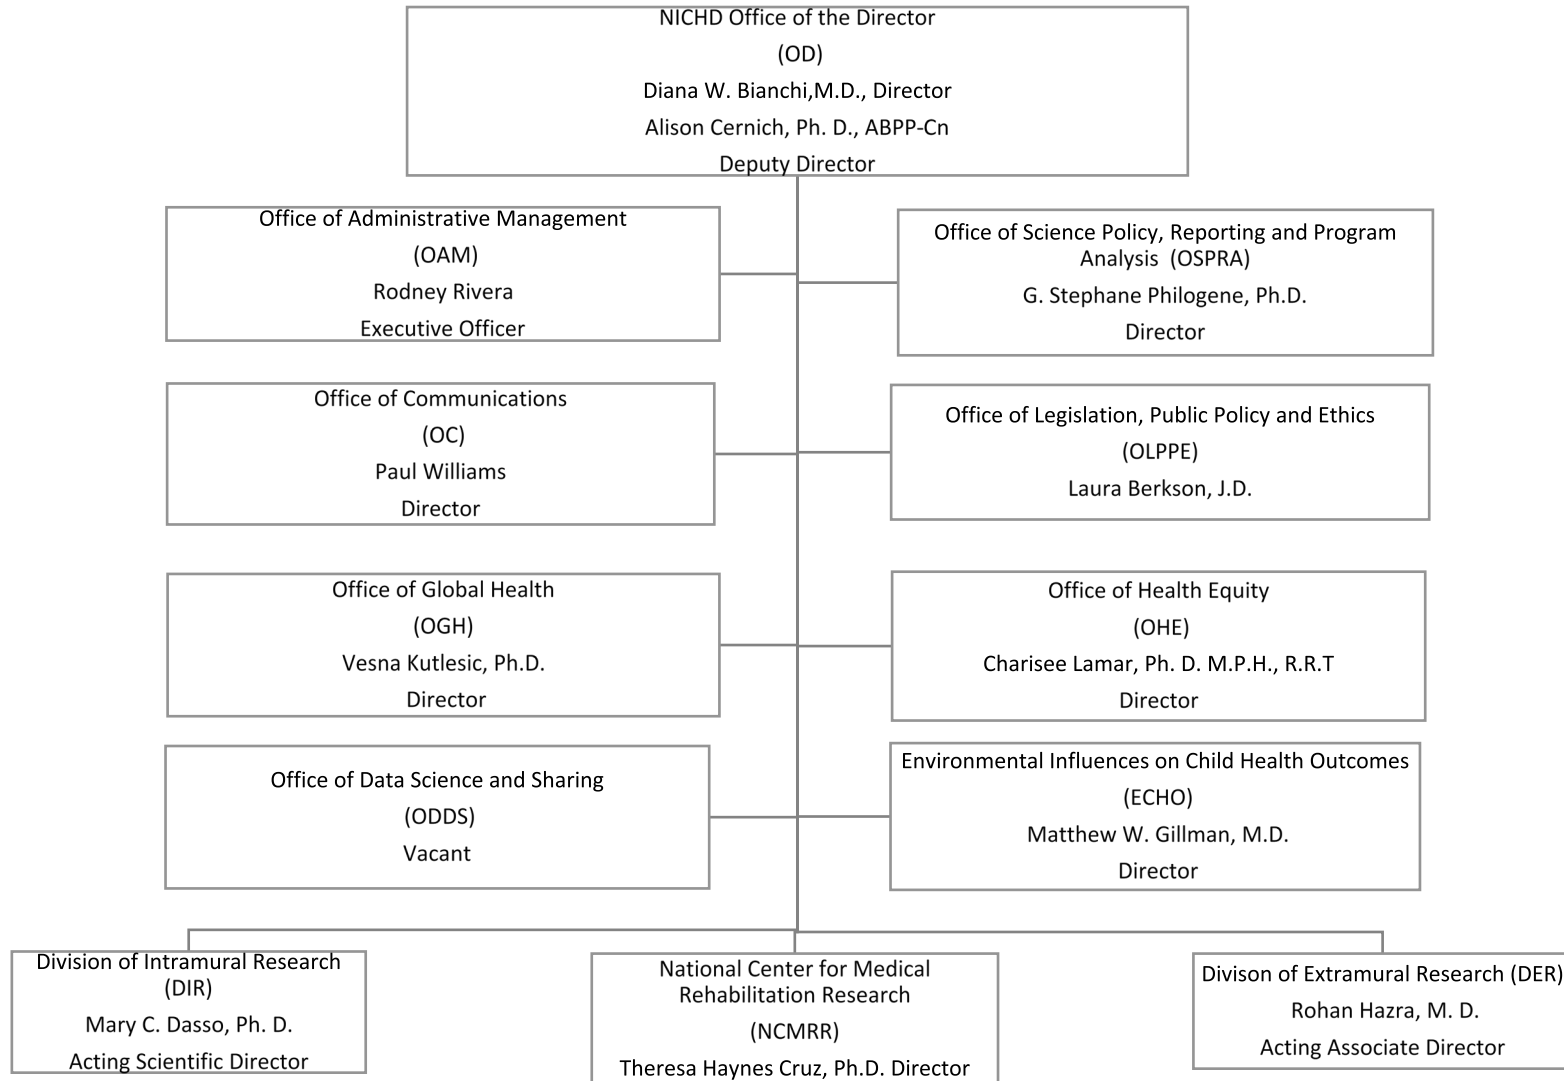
NICHD Office of the Director
(OD)
Diana W. Bianchi,M.D., Director
Alison Cernich, Ph. D., ABPP-Cn
Deputy Director

Office of Administrative Management
(OAM)
Rodney Rivera
Executive Officer

Office of Science Policy, Reporting and Program Analysis (OSPRA)
G. Stephane Philogene, Ph.D.
Director

Office of Communications
(OC)
Paul Williams
Director

Office of Legislation, Public Policy and Ethics
(OLPPE)
Laura Berkson, J.D.

Office of Global Health
(OGH)
Vesna Kutlesic, Ph.D.
Director

Office of Health Equity
(OHE)
Charisee Lamar, Ph. D. M.P.H., R.R.T
Director

Office of Data Science and Sharing
(ODDS)
Vacant

Environmental Influences on Child Health Outcomes
(ECHO)
Matthew W. Gillman, M.D.
Director

Division of Intramural Research
(DIR)
Mary C. Dasso, Ph. D.
Acting Scientific Director

National Center for Medical Rehabilitation Research
(NCMRR)
Theresa Haynes Cruz, Ph.D. Director

Divison of Extramural Research (DER)
Rohan Hazra, M. D.
Acting Associate Director